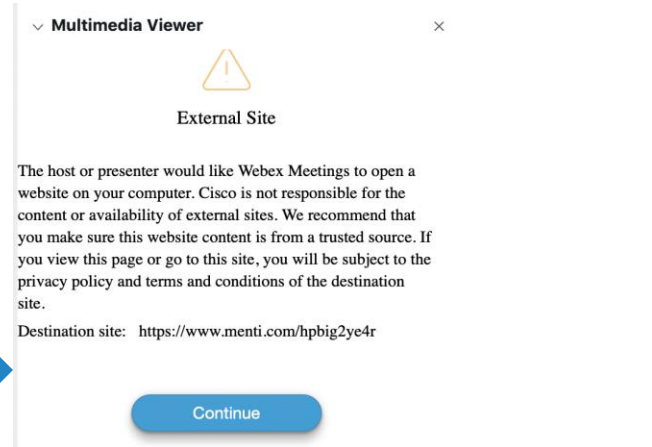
Multimedia Viewer

×

External Site

The host or presenter would like Webex Meetings to open a website on your computer. Cisco is not responsible for the content or availability of external sites. We recommend that you make sure this website content is from a trusted source. If you view this page or go to this site, you will be subject to the privacy policy and terms and conditions of the destination site.

Destination site: https://www.menti.com/hpbig2ye4r

Continue